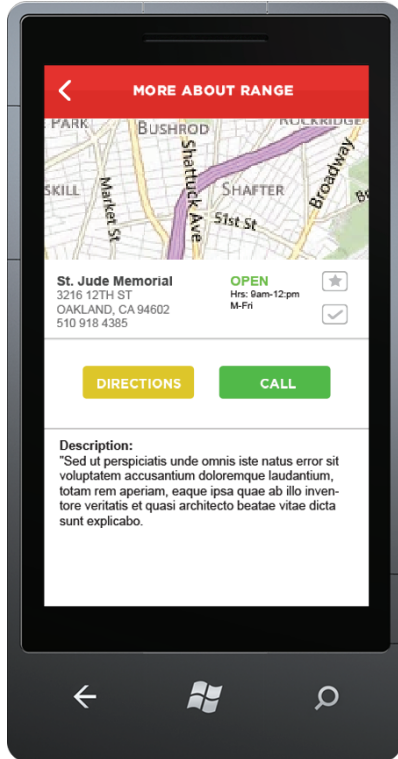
MORE ABOUT RANGE

PARK
BUSHROD
ROCKRIDGE
SKILL
Market St
Shattuck Ave
SHAFTER
51st St
Broadway

St. Jude Memorial
3216 12TH ST
OAKLAND, CA 94602
510 918 4385

OPEN
Hrs: 9am-12:pm
M-Fri

DIRECTIONS
CALL

Description:
"Sed ut perspiciatis unde omnis iste natus error sit voluptatem accusantium doloremque laudantium, totam rem aperiam, eaque ipsa quae ab illo inventore veritatis et quasi architecto beatae vitae dicta sunt explicabo.